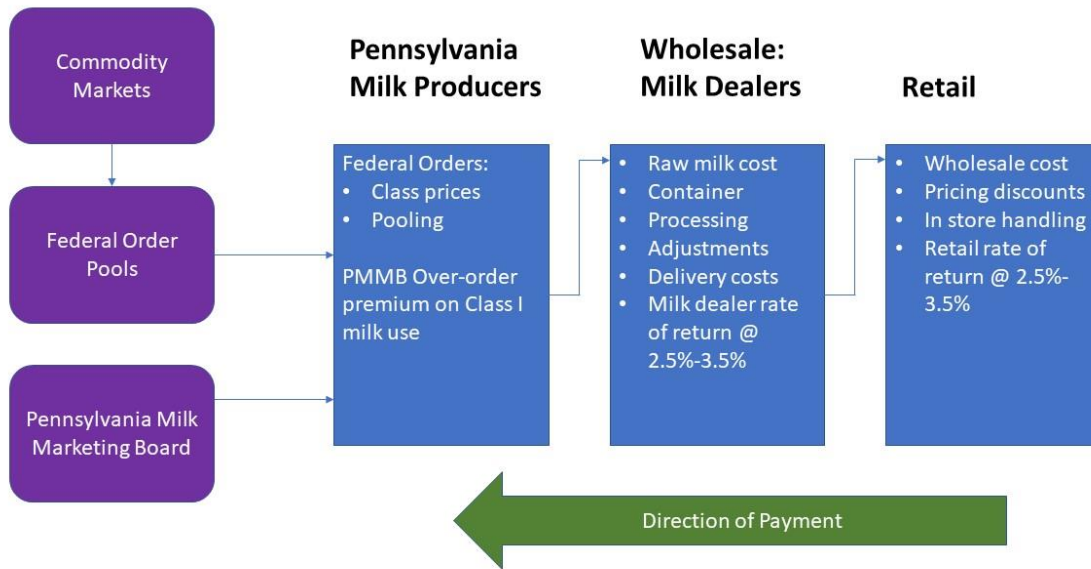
Commodity Markets

Federal Order Pools

Pennsylvania Milk Marketing Board

Pennsylvania Milk Producers

Federal Orders:
- Class prices
- Pooling

PMMB Over-order premium on Class I milk use

Wholesale: Milk Dealers

- Raw milk cost
- Container
- Processing
- Adjustments
- Delivery costs
- Milk dealer rate of return @ 2.5%-3.5%

Retail

- Wholesale cost
- Pricing discounts
- In store handling
- Retail rate of return @ 2.5%-3.5%

Direction of Payment